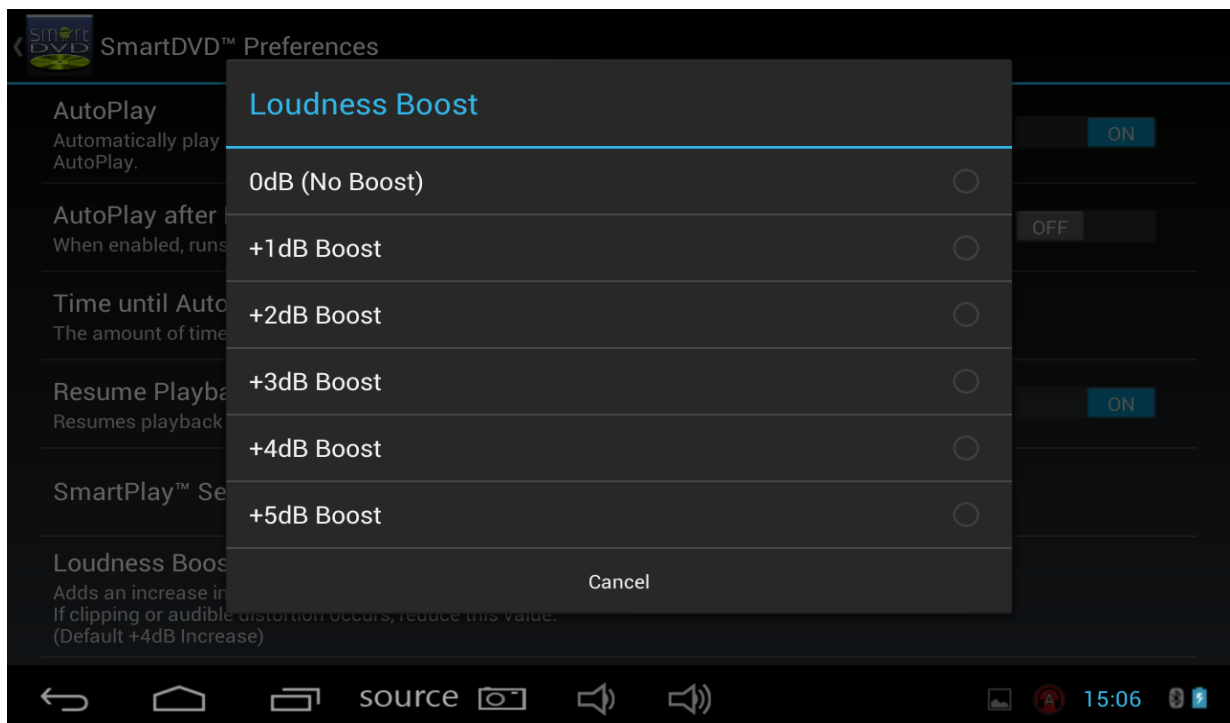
SmartDVD SmartDVD™ Preferences

AutoPlay
Automatically play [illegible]
AutoPlay.

ON

AutoPlay after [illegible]
When enabled, runs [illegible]

OFF

Time until Auto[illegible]
The amount of time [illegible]

Resume Playba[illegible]
Resumes playback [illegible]

ON

SmartPlay™ Se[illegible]

Loudness Boos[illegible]
Adds an increase in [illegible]
If clipping or audible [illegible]
(Default +4dB Increase)

Loudness Boost

0dB (No Boost)

+1dB Boost

+2dB Boost

+3dB Boost

+4dB Boost

+5dB Boost

Cancel

source

15:06